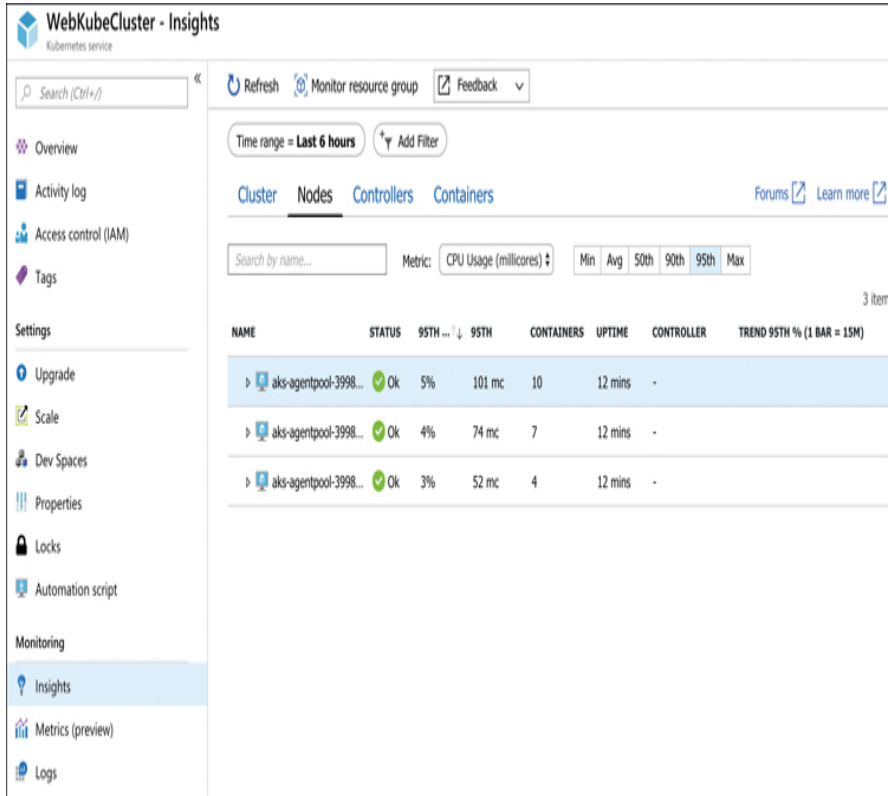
WebKubeCluster - Insights
Kubernetes service

Search (Ctrl+/)

«

Overview
Activity log
Access control (IAM)
Tags

Settings
Upgrade
Scale
Dev Spaces
Properties
Locks
Automation script

Monitoring
Insights
Metrics (preview)
Logs

Refresh  Monitor resource group  Feedback

Time range = Last 6 hours  Add Filter

Cluster  Nodes  Controllers  Containers  Forums  Learn more

Search by name...  Metric: CPU Usage (millicores)  Min  Avg  50th  90th  95th  Max

3 item

| NAME | STATUS | 95TH ... | 95TH | CONTAINERS | UPTIME | CONTROLLER | TREND 95TH % (1 BAR = 15M) |
|---|---|---|---|---|---|---|---|
| aks-agentpool-3998... | Ok | 5% | 101 mc | 10 | 12 mins | - | |
| aks-agentpool-3998... | Ok | 4% | 74 mc | 7 | 12 mins | - | |
| aks-agentpool-3998... | Ok | 3% | 52 mc | 4 | 12 mins | - | |